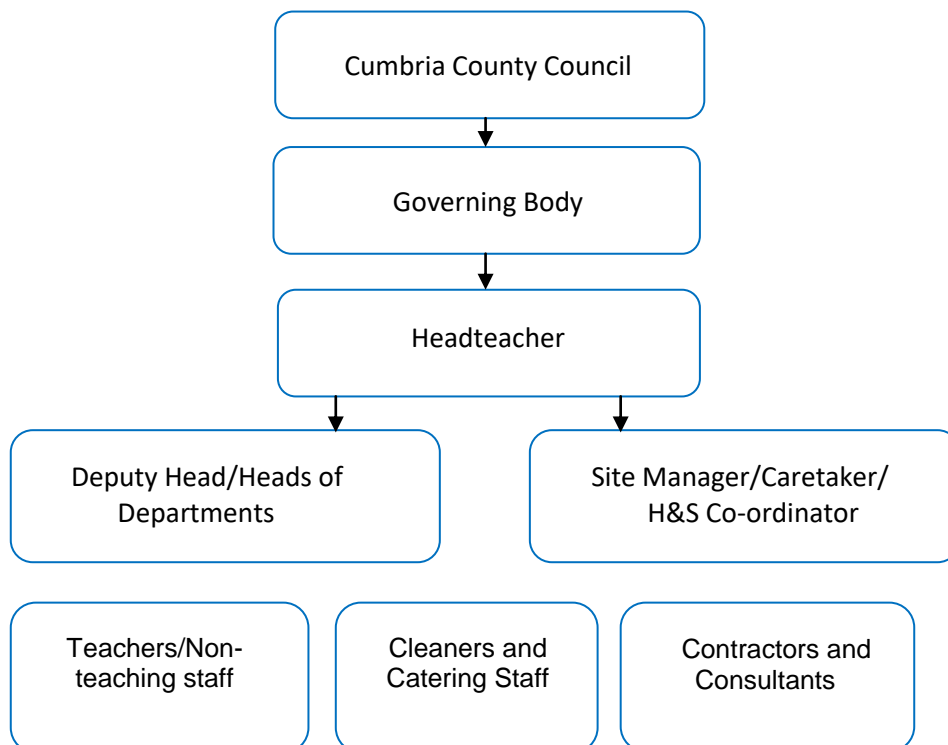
Cumbria County Council

Governing Body

Headteacher

Deputy Head/Heads of Departments

Site Manager/Caretaker/ H&S Co-ordinator

Teachers/Non-teaching staff

Cleaners and Catering Staff

Contractors and Consultants